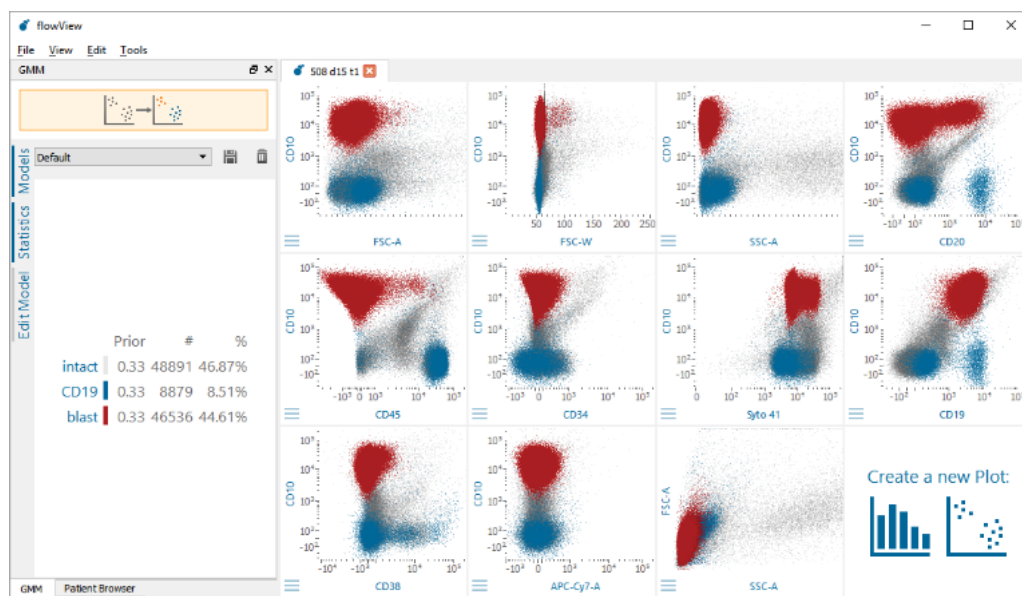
flowView

File View Edit Tools

GMM

Models Statistics Edit Model

Default

| | Prior | # | % |
|---|---|---|---|
| intact | 0.33 | 48891 | 46.87% |
| CD19 | 0.33 | 8879 | 8.51% |
| blast | 0.33 | 46536 | 44.61% |

GMM Patient Browser

508 d15 t1

CD10 $10^5$ $10^4$ $10^3$ $10^2$ $-10^2$ FSC-A

CD10 50 100 150 200 250 FSC-W

CD10 SSC-A

CD10 $-10^2$ $10^2$ $10^3$ $10^4$ $10^5$ CD20

CD10 $-10^3$ 0 $10^3$ $10^4$ $10^5$ CD45

CD10 $-10^3$ 0 $10^3$ $10^4$ $10^5$ CD34

CD10 Syto 41

CD10 $-10^2$ $10^2$ $10^3$ $10^4$ $10^5$ CD19

CD10 $-10^3$ 0 $10^3$ $10^4$ $10^5$ CD38

CD10 $-10^3$ 0 $10^3$ $10^4$ $10^5$ APC-Cy7-A

FSC-A SSC-A

Create a new Plot: